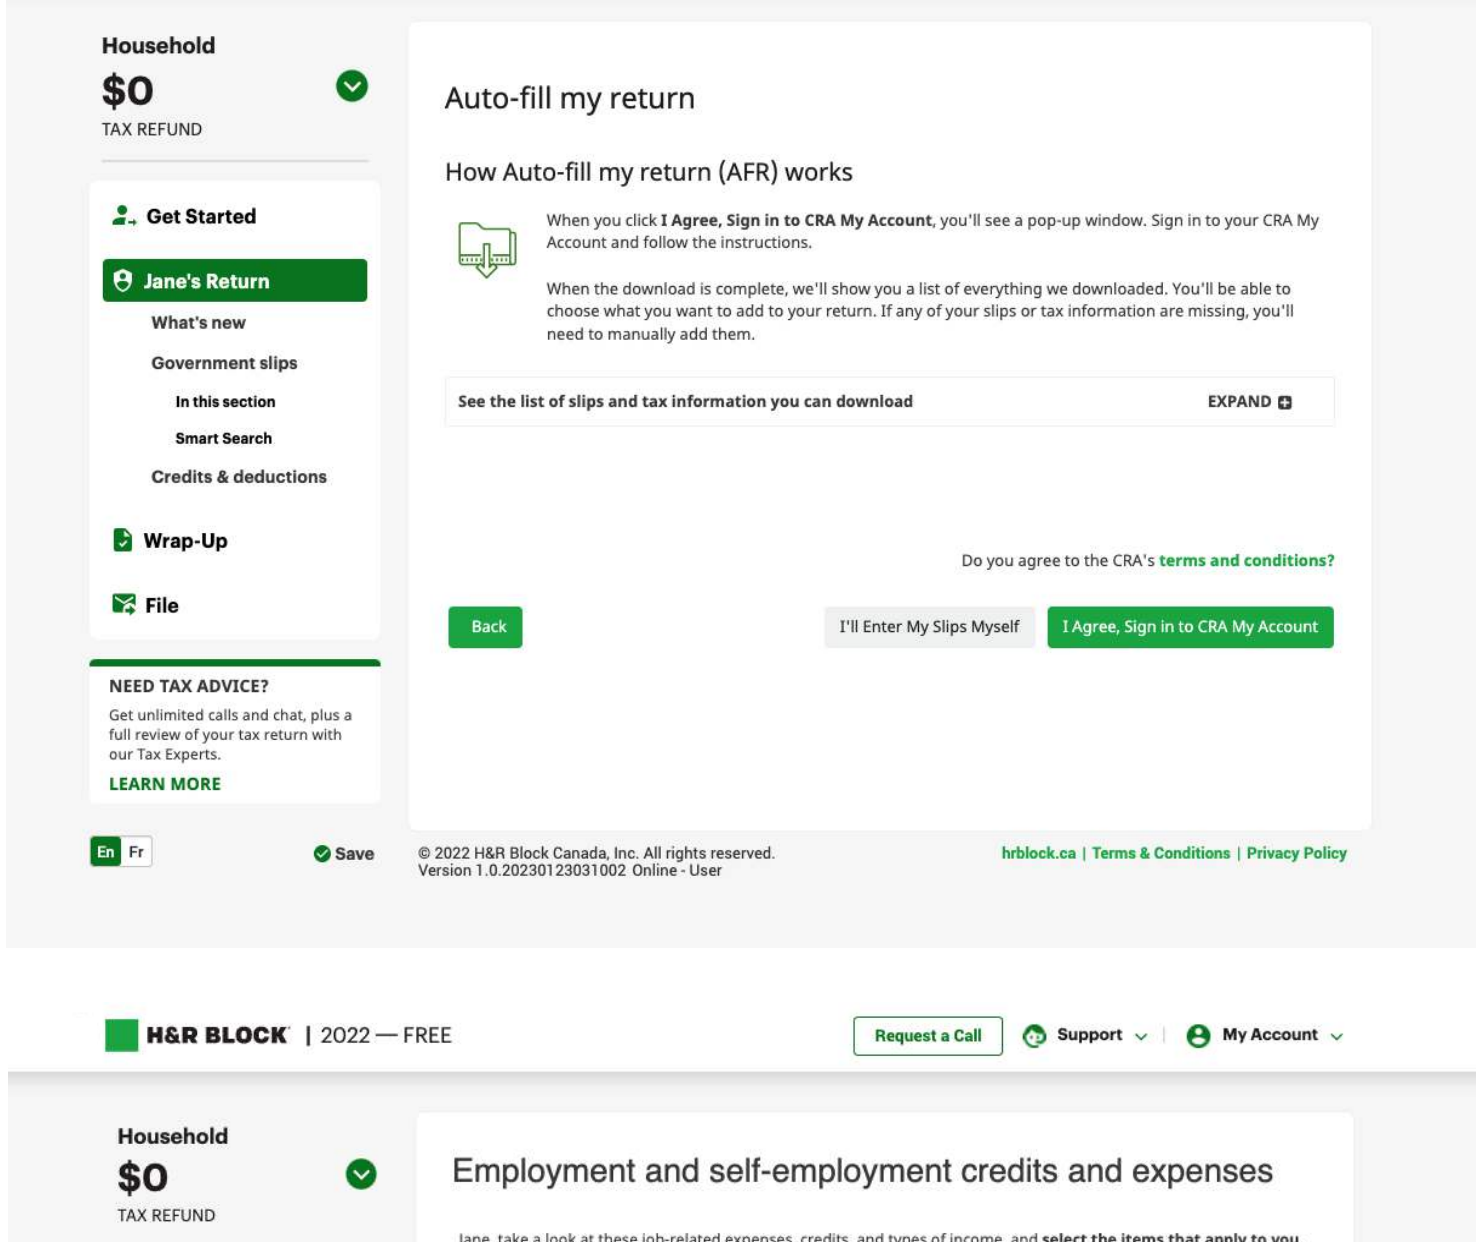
Household
$0
TAX REFUND

Get Started
Jane's Return
What's new
Government slips
In this section
Smart Search
Credits & deductions
Wrap-Up
File

NEED TAX ADVICE?
Get unlimited calls and chat, plus a full review of your tax return with our Tax Experts.
LEARN MORE

En Fr
Save

Auto-fill my return

How Auto-fill my return (AFR) works

When you click **I Agree, Sign in to CRA My Account**, you'll see a pop-up window. Sign in to your CRA My Account and follow the instructions.

When the download is complete, we'll show you a list of everything we downloaded. You'll be able to choose what you want to add to your return. If any of your slips or tax information are missing, you'll need to manually add them.

See the list of slips and tax information you can download EXPAND

Do you agree to the CRA's terms and conditions?

Back I'll Enter My Slips Myself I Agree, Sign in to CRA My Account

© 2022 H&R Block Canada, Inc. All rights reserved.
Version 1.0.20230123031002 Online - User

hrblock.ca | Terms & Conditions | Privacy Policy

H&R BLOCK | 2022 — FREE
Request a Call
Support
My Account

Household
$0
TAX REFUND

Employment and self-employment credits and expenses

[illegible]